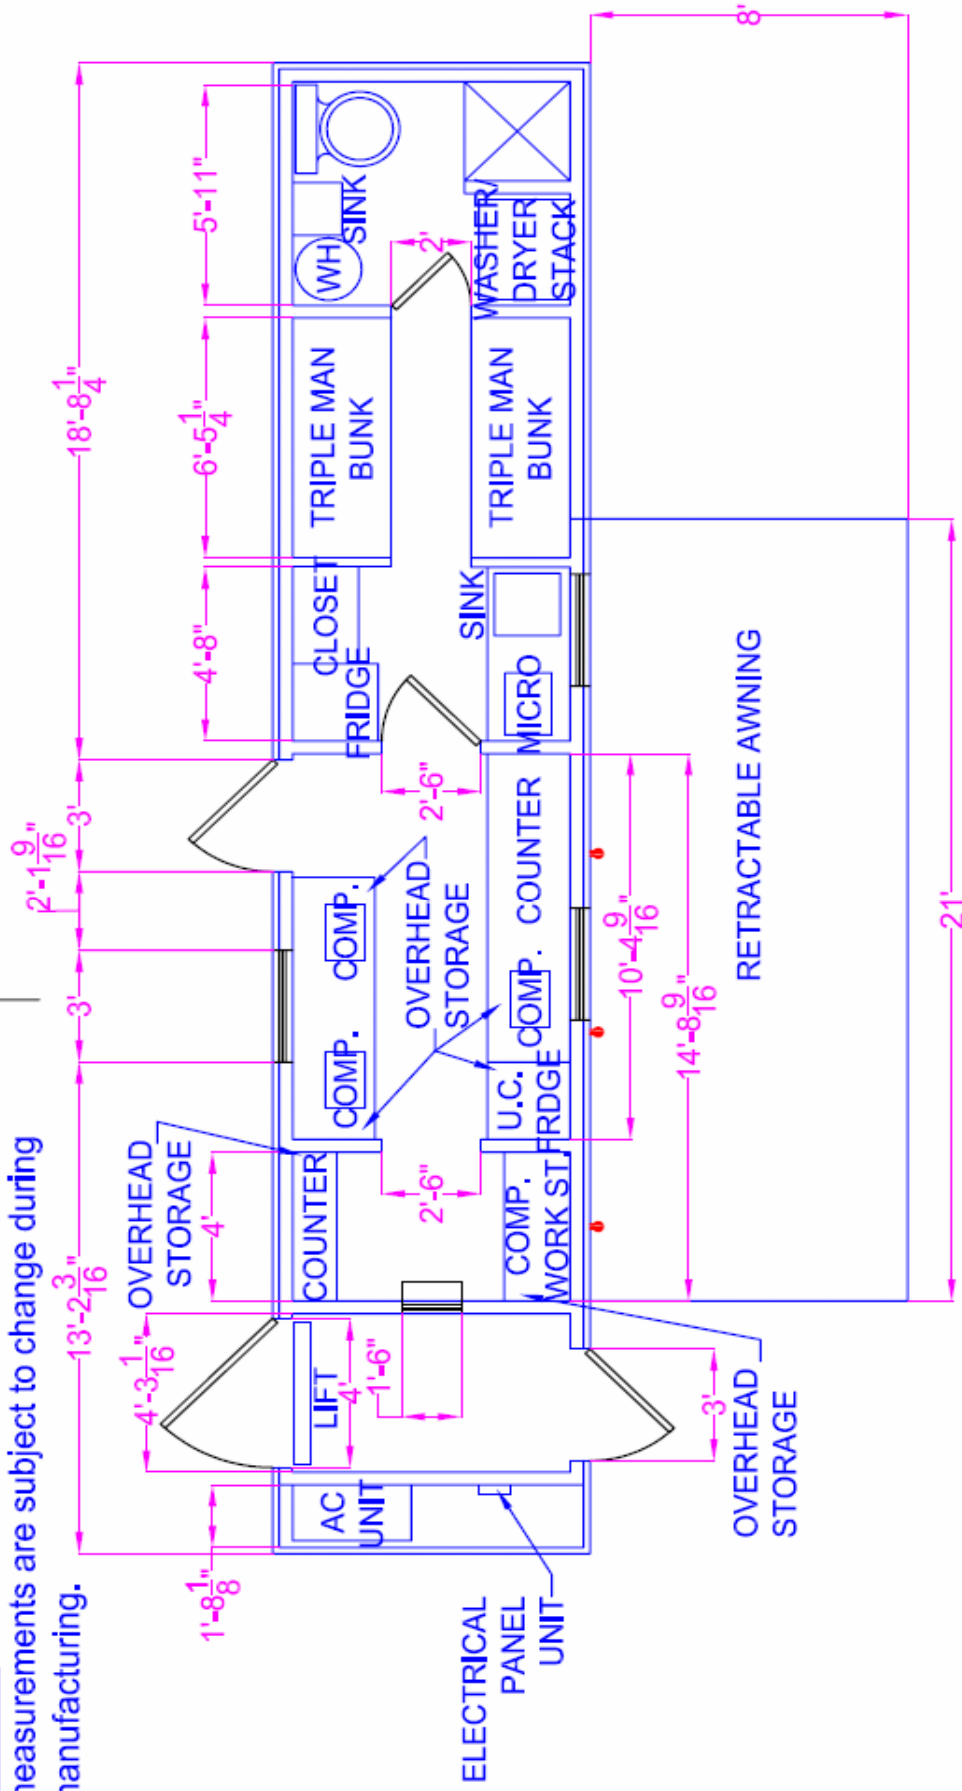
easurements are subject to change during
anufacturing.

8'

18'-8$\frac{1}{4}$"

5'-11"

6'-5$\frac{1}{4}$"

4'-8"

WH

SINK

2'

WASHER/ DRYER STACK

TRIPLE MAN BUNK

TRIPLE MAN BUNK

CLOSET

FRIDGE

SINK

MICRO

2'-6"

3'

2'-1$\frac{9}{16}$"

3'

COMP.

COMP.

OVERHEAD STORAGE

COUNTER

COMP.

U.C. FRIDGE

10'-4$\frac{9}{16}$"

14'-8$\frac{9}{16}$"

RETRACTABLE AWNING

21'

OVERHEAD STORAGE

4'

COUNTER

2'-6"

COMP. WORK ST.

13'-2$\frac{3}{16}$"

4'-3$\frac{1}{16}$"

LIFT

4'

1'-6"

3'

OVERHEAD STORAGE

AC UNIT

1'-8$\frac{1}{8}$"

ELECTRICAL PANEL UNIT